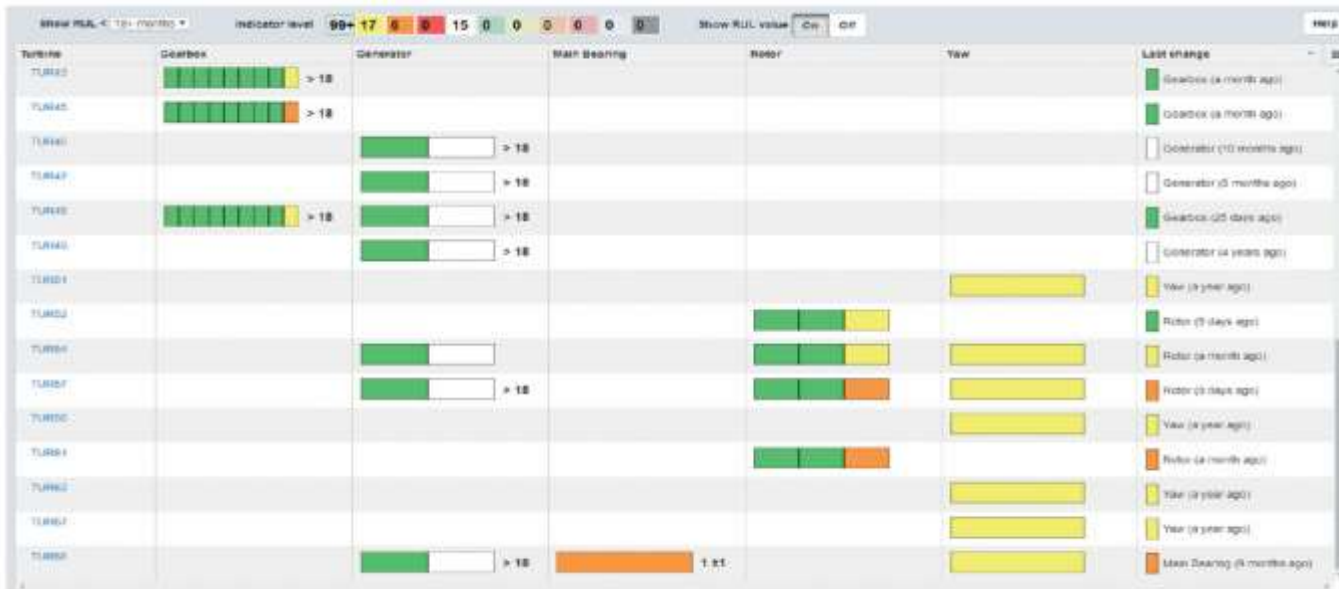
Show RUL < 18+ months ▾ Indicator level 99+ 17 6 0 15 0 0 0 0 0 0 Show RUL value On Off Help

| Turbine | Gearbox | Generator | Main Bearing | Rotor | Yaw | Last change |
|---|---|---|---|---|---|---|
| TUR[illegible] | > 18 | | | | | Gearbox (a month ago) |
| TUR45 | > 18 | | | | | Gearbox (a month ago) |
| TUR40 | | > 18 | | | | Generator (10 months ago) |
| TUR47 | | > 18 | | | | Generator (5 months ago) |
| TUR48 | > 18 | > 18 | | | | Gearbox (25 days ago) |
| TUR49 | | > 18 | | | | Generator (4 years ago) |
| TUR51 | | | | | | Yaw (a year ago) |
| TUR52 | | | | | | Rotor (5 days ago) |
| TUR54 | | | | | | Rotor (a month ago) |
| TUR57 | | > 18 | | | | Rotor (3 days ago) |
| TUR58 | | | | | | Yaw (a year ago) |
| TUR61 | | | | | | Rotor (a month ago) |
| TUR62 | | | | | | Yaw (a year ago) |
| TUR67 | | | | | | Yaw (a year ago) |
| TUR68 | | > 18 | 1 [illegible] | | | Main Bearing (9 months ago) |